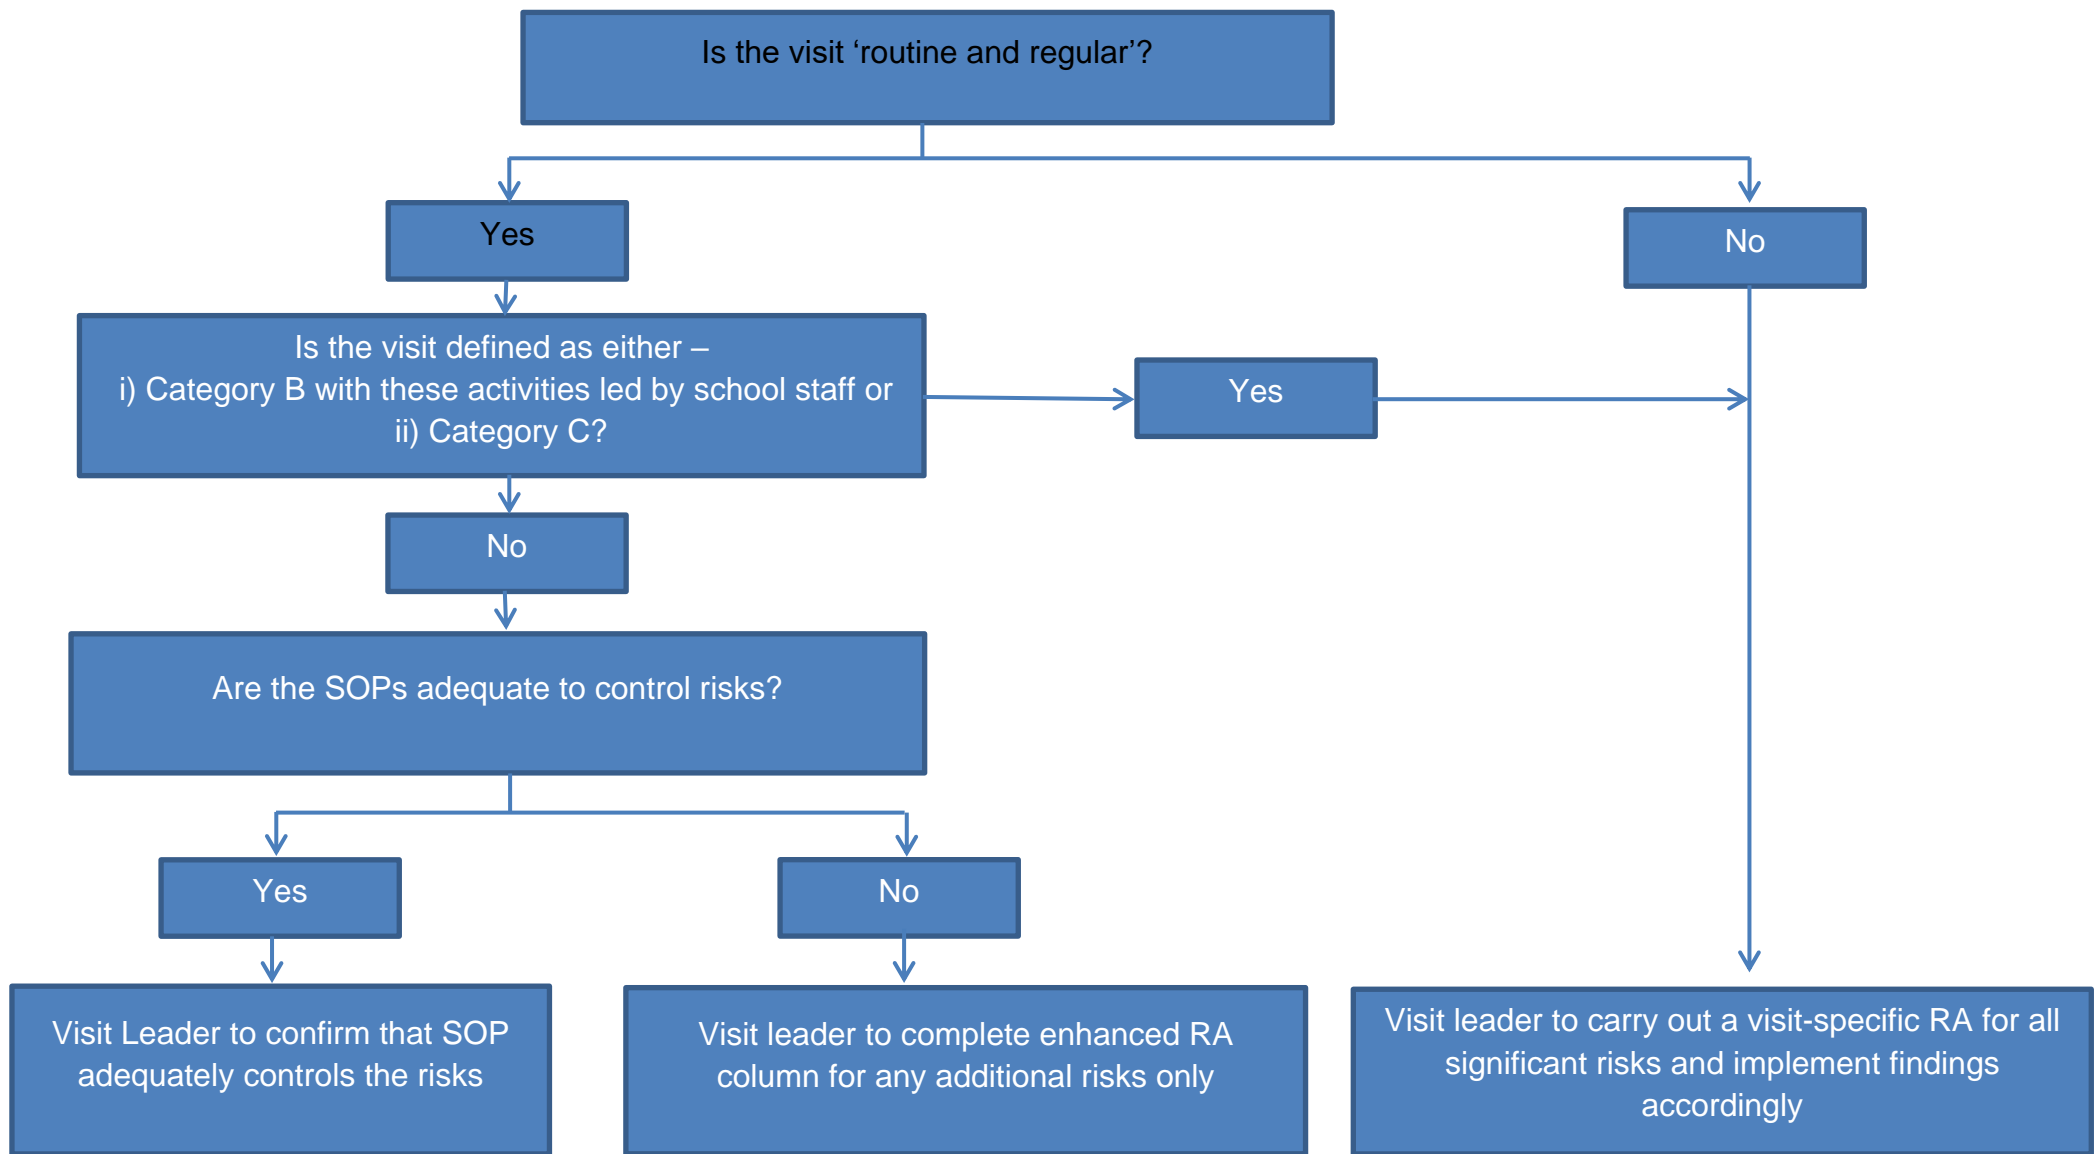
Is the visit ‘routine and regular’?

Yes

No

Is the visit defined as either –
i) Category B with these activities led by school staff or
ii) Category C?

Yes

No

Are the SOPs adequate to control risks?

Yes

No

Visit Leader to confirm that SOP adequately controls the risks

Visit leader to complete enhanced RA column for any additional risks only

Visit leader to carry out a visit-specific RA for all significant risks and implement findings accordingly